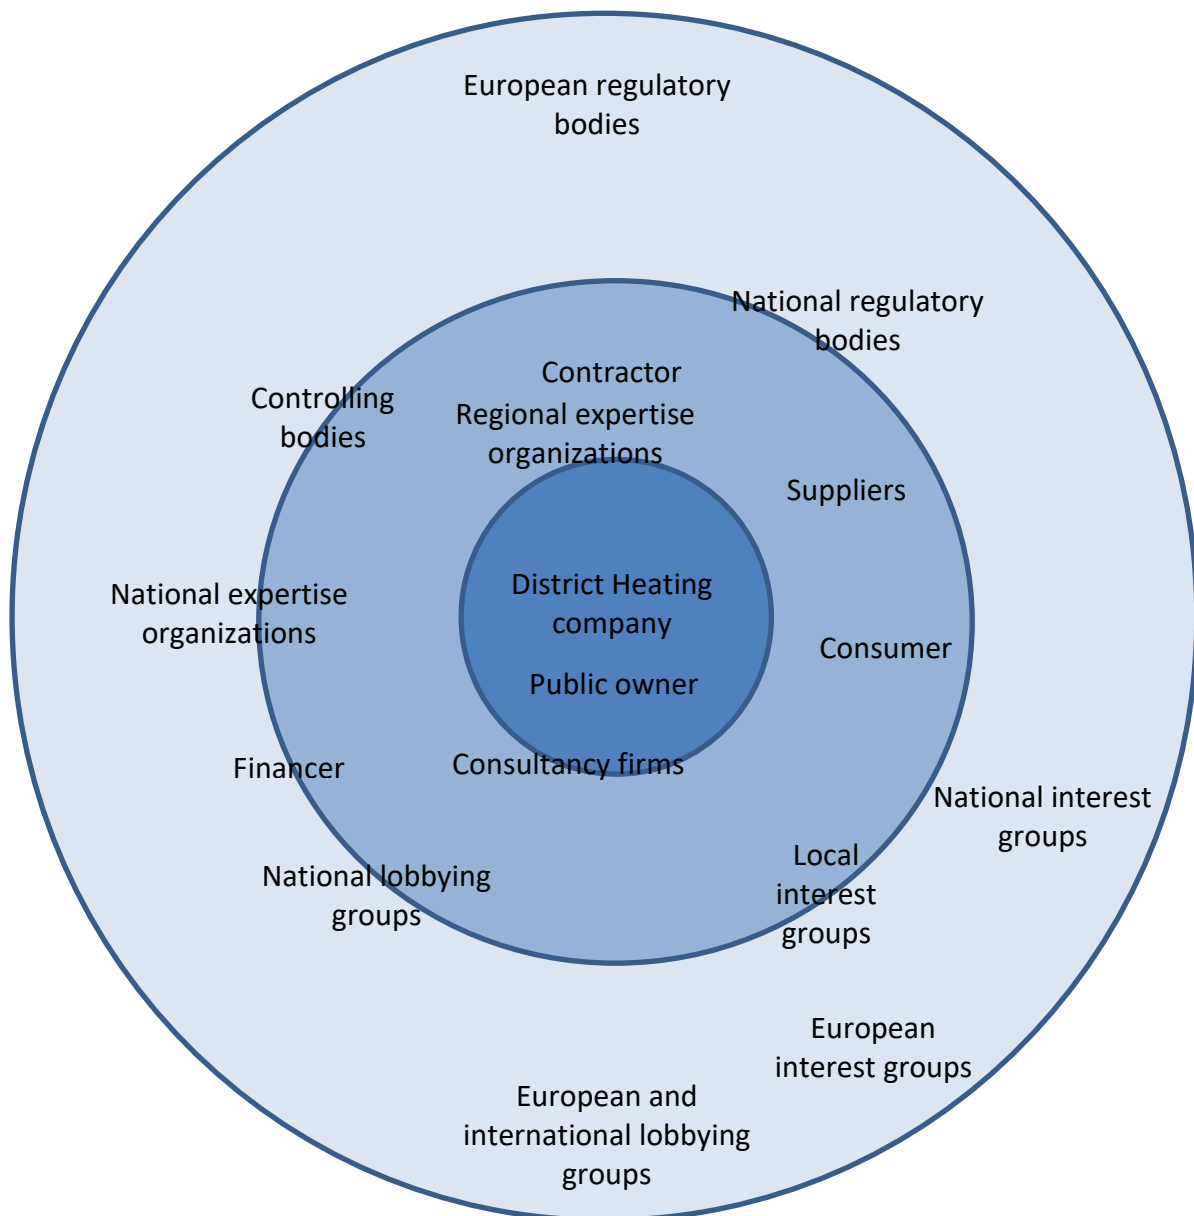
European regulatory bodies

National regulatory bodies

Controlling bodies

Contractor

Regional expertise organizations

Suppliers

National expertise organizations

District Heating company

Public owner

Consumer

Financer

Consultancy firms

National interest groups

Local interest groups

National lobbying groups

European interest groups

European and international lobbying groups